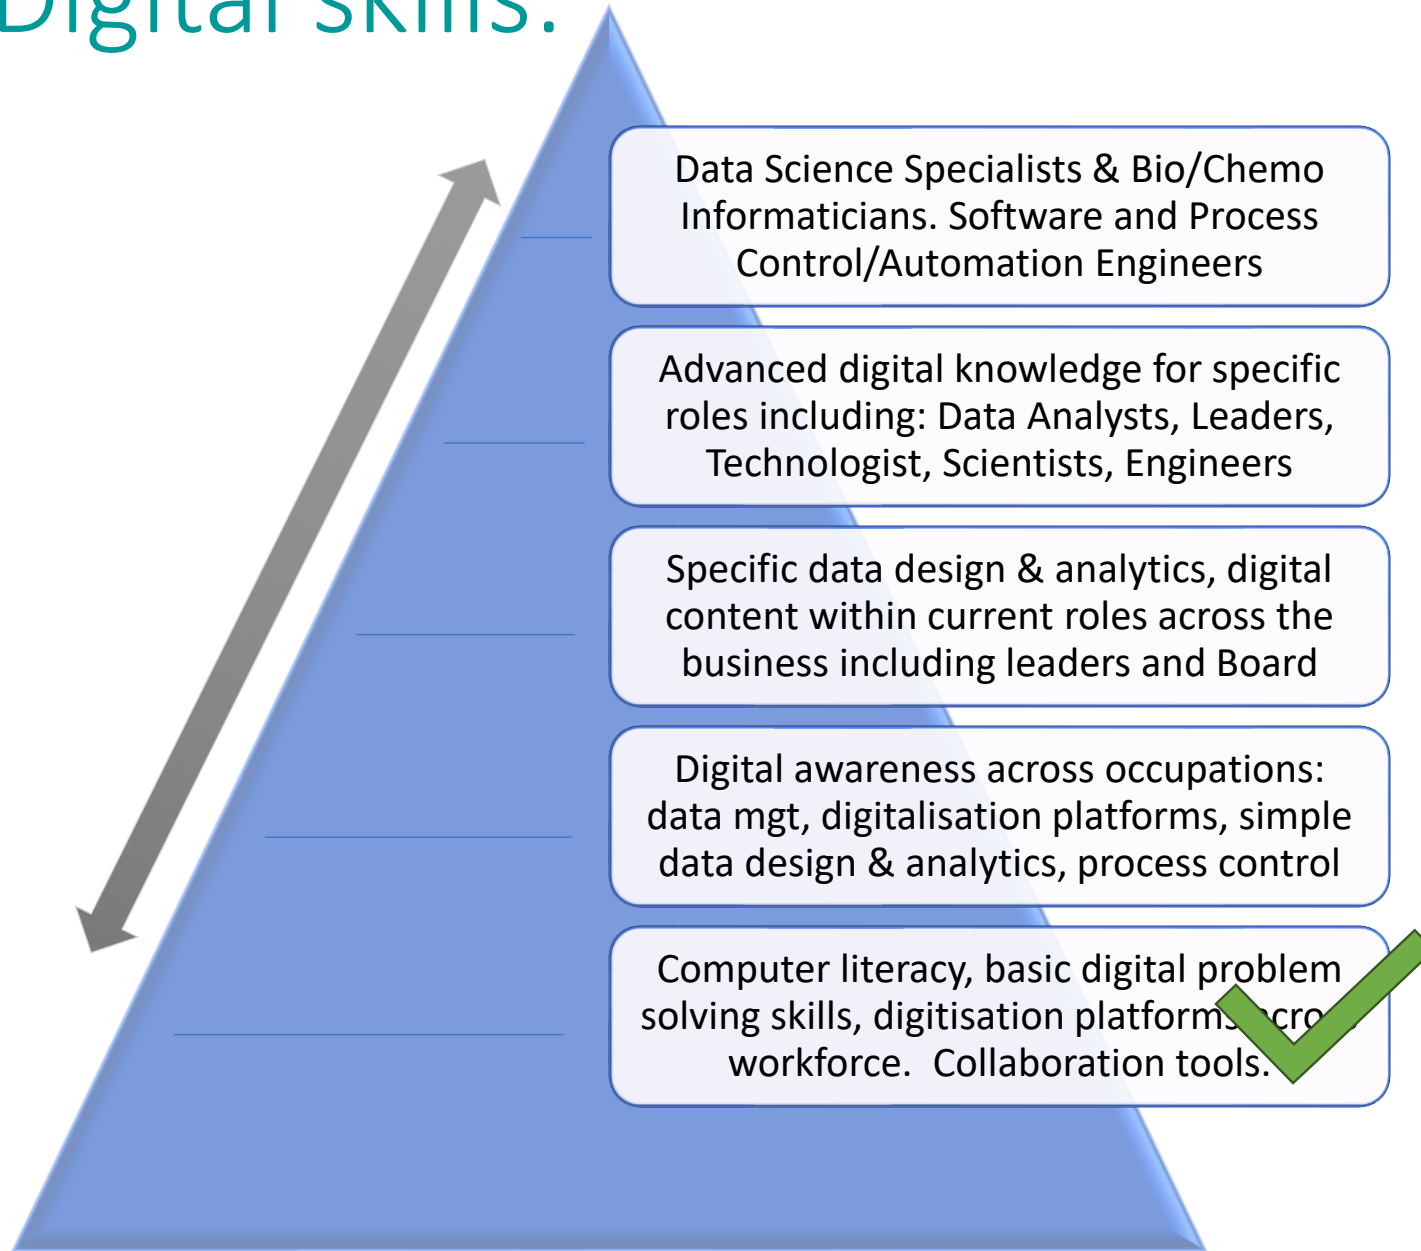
Digital skills:

Data Science Specialists & Bio/Chemo Informaticians. Software and Process Control/Automation Engineers

Advanced digital knowledge for specific roles including: Data Analysts, Leaders, Technologist, Scientists, Engineers

Specific data design & analytics, digital content within current roles across the business including leaders and Board

Digital awareness across occupations: data mgt, digitalisation platforms, simple data design & analytics, process control

Computer literacy, basic digital problem solving skills, digitisation platforms acro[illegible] workforce. Collaboration tools.